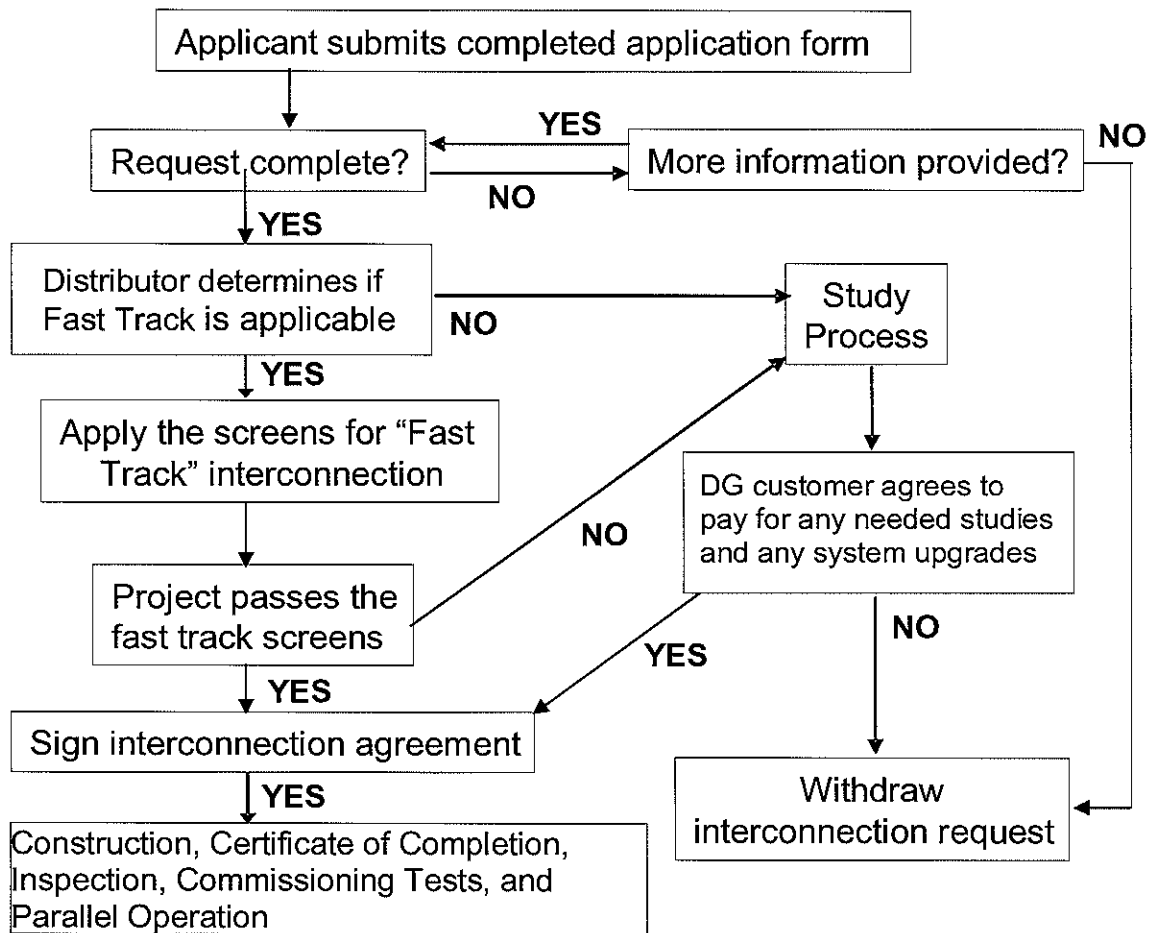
Applicant submits completed application form

Request complete?

YES

More information provided?

NO

NO

YES

Distributor determines if Fast Track is applicable

NO

Study Process

YES

Apply the screens for "Fast Track" interconnection

DG customer agrees to pay for any needed studies and any system upgrades

NO

Project passes the fast track screens

NO

YES

YES

Sign interconnection agreement

Withdraw interconnection request

YES

Construction, Certificate of Completion, Inspection, Commissioning Tests, and Parallel Operation